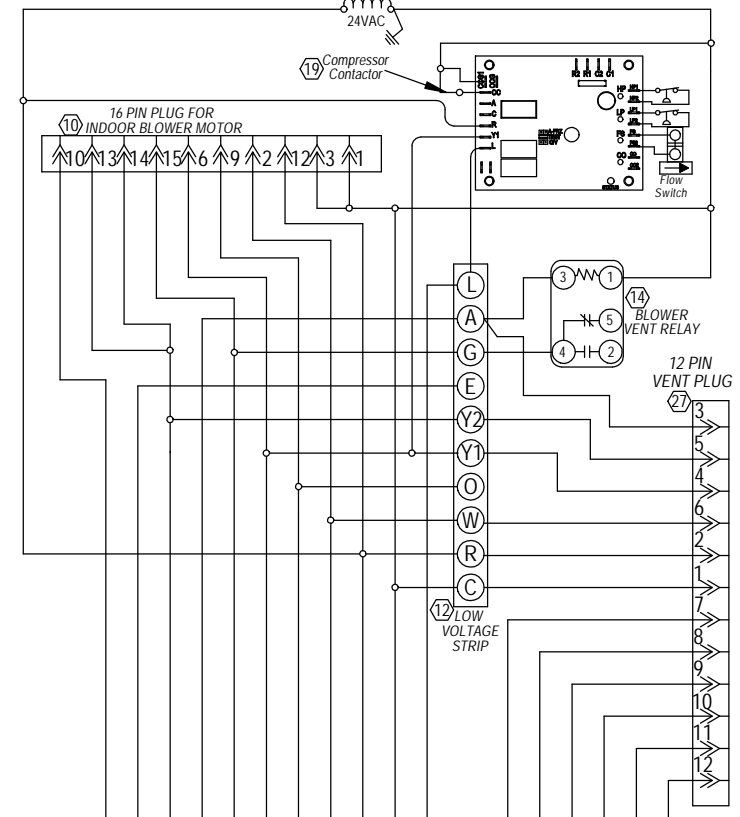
24VAC

19 Compressor Contactor

16 PIN PLUG FOR
10 INDOOR BLOWER MOTOR

10 13 14 15 6 9 2 12 3 1

CO
A
C
R
Y1
L

HP
LP
FS
CO

Flow Switch

L
A
G
E
Y2
Y1
O
W
R
C

3 1
14 BLOWER VENT RELAY
5
4 2

12 PIN VENT PLUG
27
3
5
4
6
2
1
7
8
9
10
11
12

12 LOW VOLTAGE STRIP